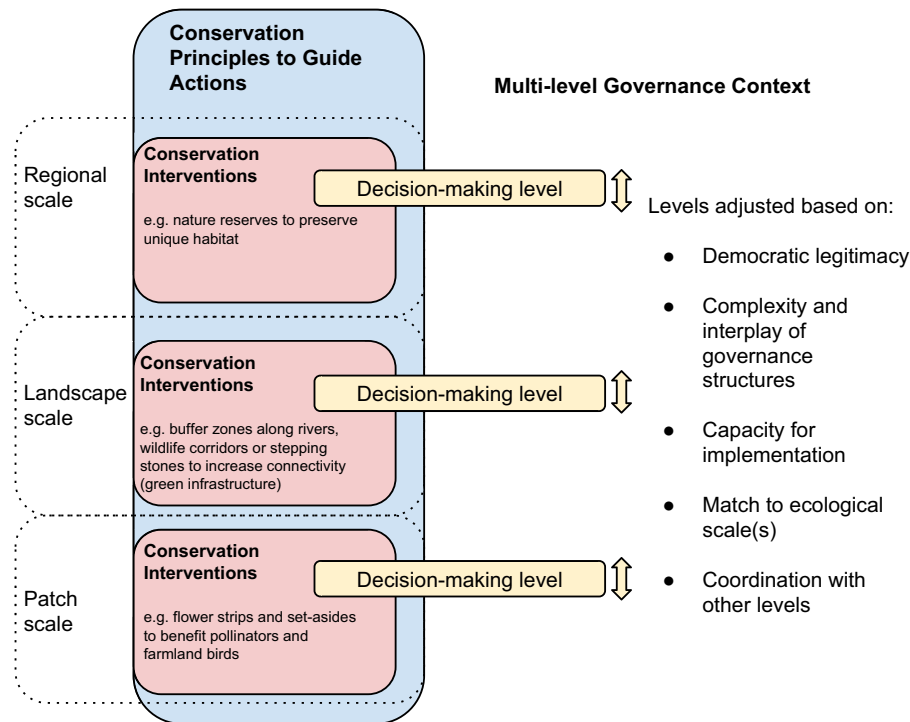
Conservation Principles to Guide Actions

Multi-level Governance Context

Regional scale

Conservation Interventions

e.g. nature reserves to preserve unique habitat

Decision-making level

Levels adjusted based on:

- Democratic legitimacy
- Complexity and interplay of governance structures
- Capacity for implementation
- Match to ecological scale(s)
- Coordination with other levels

Landscape scale

Conservation Interventions

e.g. buffer zones along rivers, wildlife corridors or stepping stones to increase connectivity (green infrastructure)

Decision-making level

Patch scale

Conservation Interventions

e.g. flower strips and set-asides to benefit pollinators and farmland birds

Decision-making level